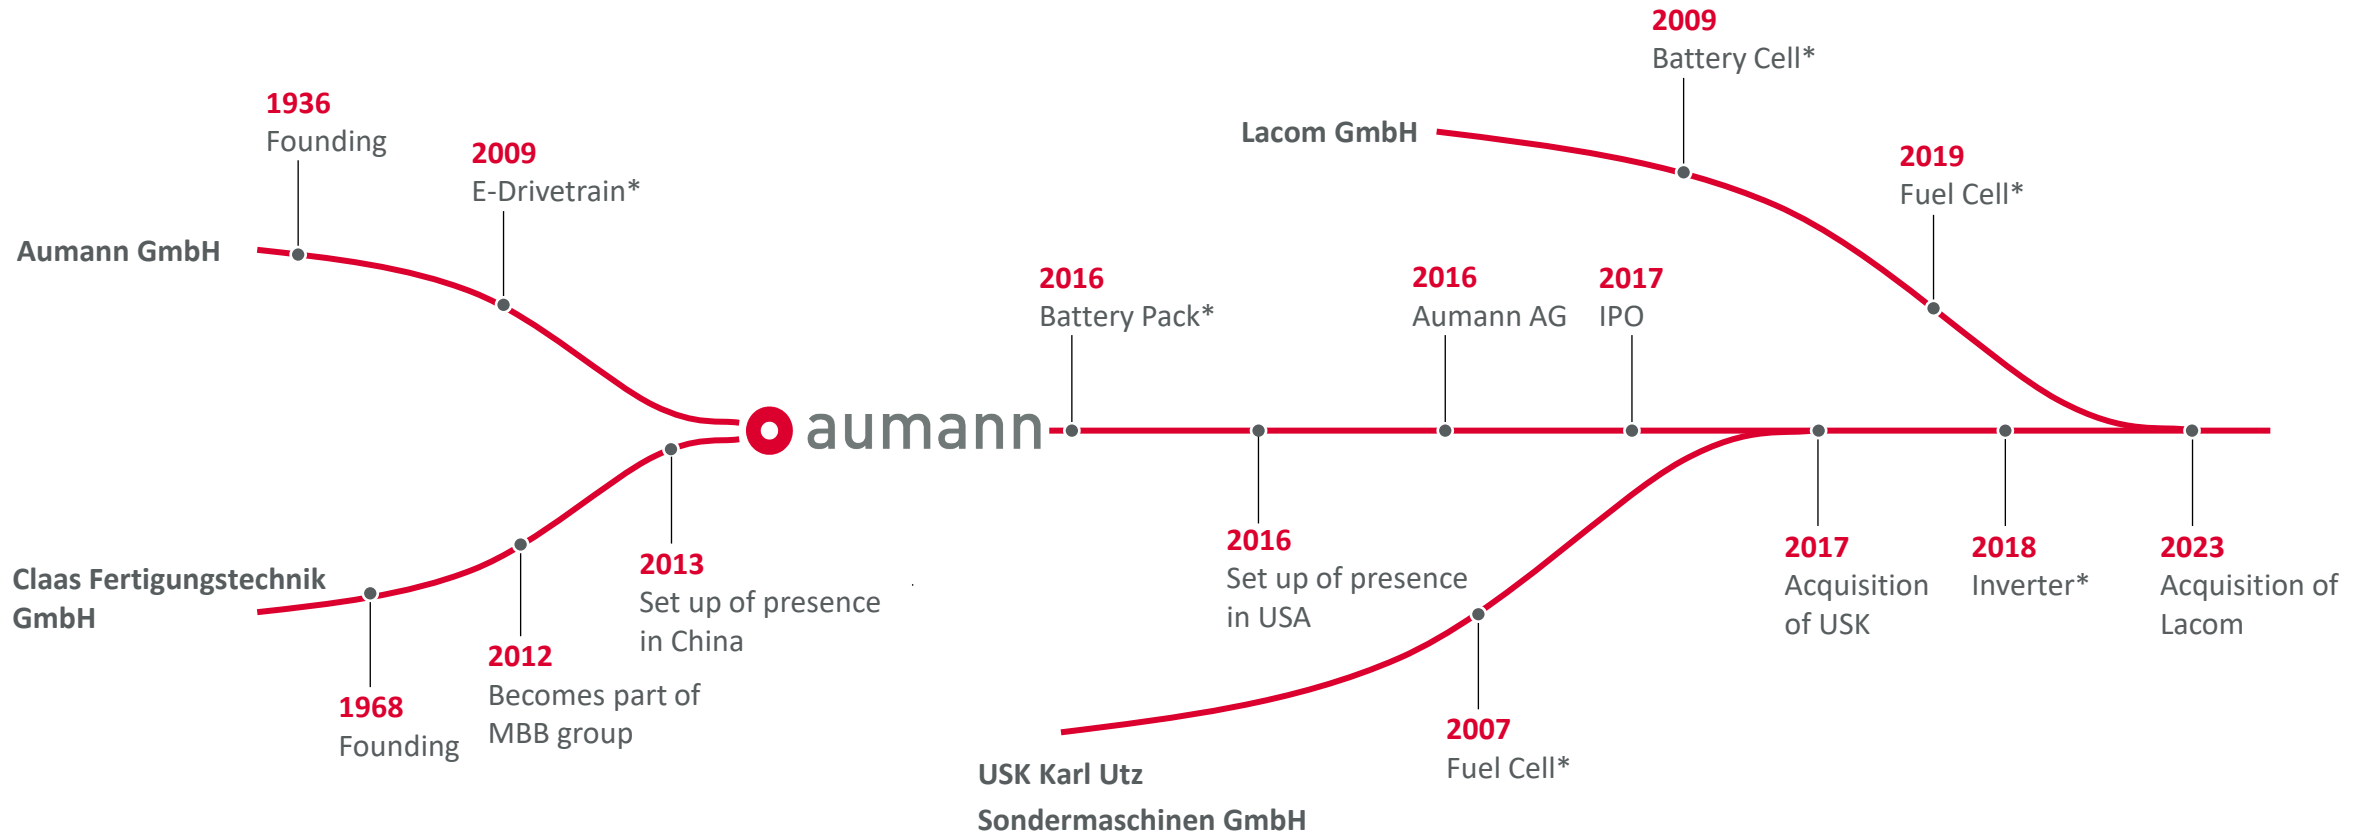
2009
Battery Cell*

1936
Founding

2009
E-Drivetrain*

Lacom GmbH

2019
Fuel Cell*

Aumann GmbH

2016
Battery Pack*

2016
Aumann AG

2017
IPO

aumann

Claas Fertigungstechnik GmbH

2013
Set up of presence in China

2012
Becomes part of MBB group

1968
Founding

2016
Set up of presence in USA

2017
Acquisition of USK

2018
Inverter*

2023
Acquisition of Lacom

2007
Fuel Cell*

USK Karl Utz Sondermaschinen GmbH